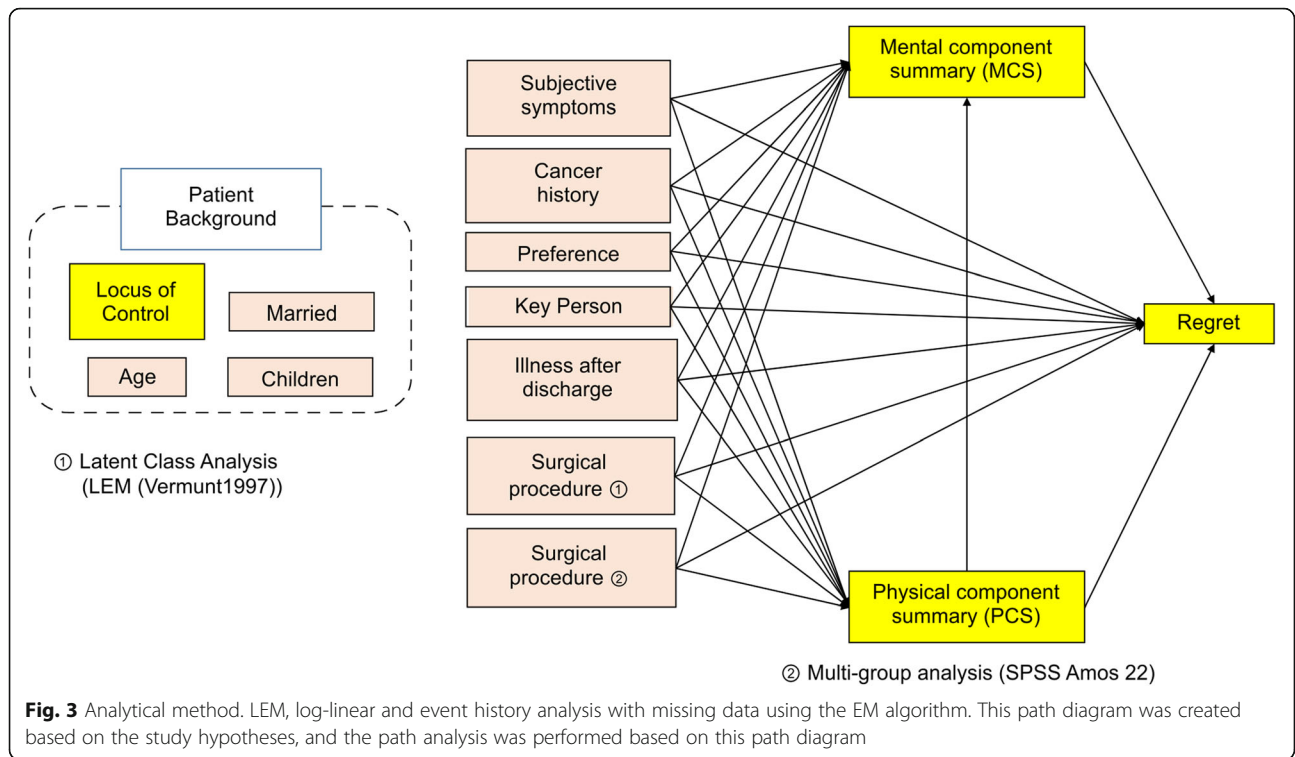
Patient Background

Locus of Control

Married

Age

Children

① Latent Class Analysis (LEM (Vermunt1997))

Subjective symptoms

Cancer history

Preference

Key Person

Illness after discharge

Surgical procedure ①

Surgical procedure ②

Mental component summary (MCS)

Physical component summary (PCS)

Regret

② Multi-group analysis (SPSS Amos 22)

**Fig. 3** Analytical method. LEM, log-linear and event history analysis with missing data using the EM algorithm. This path diagram was created based on the study hypotheses, and the path analysis was performed based on this path diagram